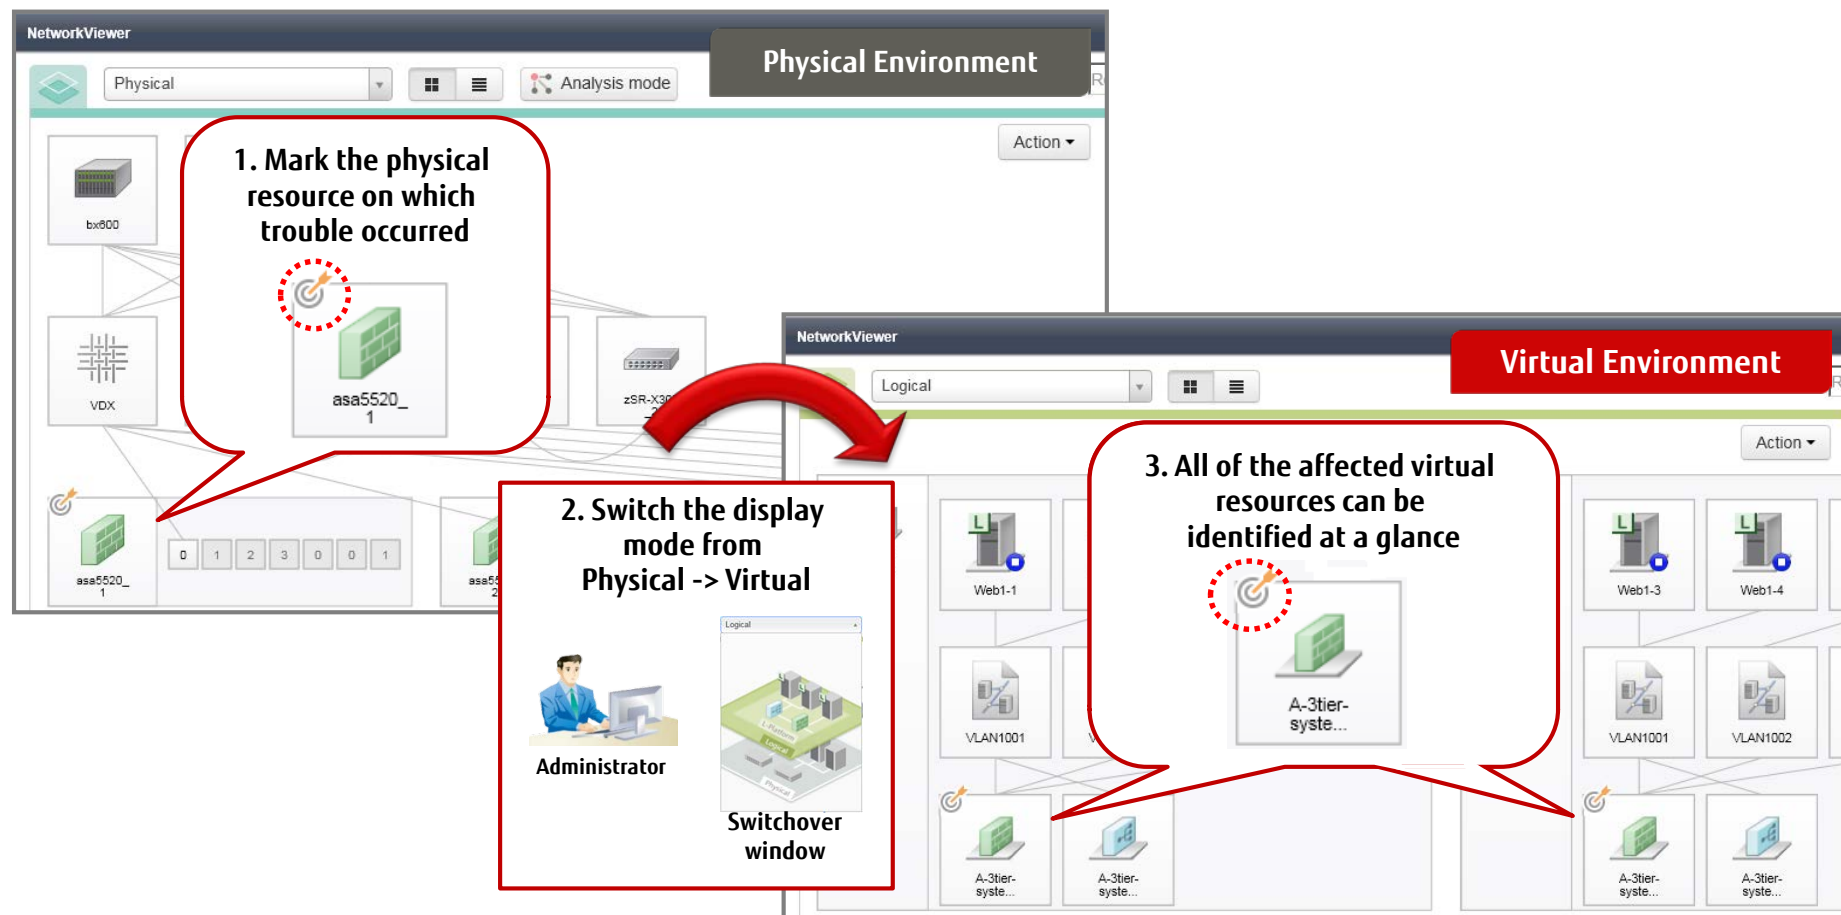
NetworkViewer

Physical

Analysis mode

Physical Environment

Action

bx600

1. Mark the physical resource on which trouble occurred

asa5520_1

VDX

zSR-X3

asa5520_1

0 1 2 3 0 0 1

asa55 2

NetworkViewer

Logical

Virtual Environment

Action

2. Switch the display mode from Physical -> Virtual

Logical

Administrator

Switchover window

Web1-1

3. All of the affected virtual resources can be identified at a glance

A-3tier-syste...

Web1-3

Web1-4

VLAN1001

VLAN1001

VLAN1002

A-3tier-syste...

A-3tier-syste...

A-3tier-syste...

A-3tier-syste...